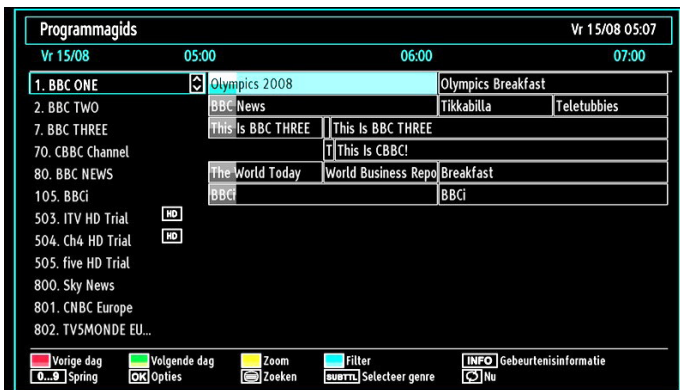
Programmagids

Vr 15/08 05:07

Vr 15/08 05:00 06:00 07:00

| Kanaal | | | |
|---|---|---|---|
| 1. BBC ONE | Olympics 2008 | Olympics Breakfast | |
| 2. BBC TWO | BBC News | Tikkabilla | Teletubbies |
| 7. BBC THREE | This Is BBC THREE | This Is BBC THREE | |
| 70. CBBC Channel | T | This Is CBBC! | |
| 80. BBC NEWS | The World Today | World Business Repo | Breakfast |
| 105. BBCi | BBCi | BBCi | |
| 503. ITV HD Trial HD | | | |
| 504. Ch4 HD Trial HD | | | |
| 505. five HD Trial | | | |
| 800. Sky News | | | |
| 801. CNBC Europe | | | |
| 802. TV5MONDE EU... | | | |

Vorige dag
Volgende dag
Zoom
Filter
INFO Gebeurtenisinformatie
0...9 Spring
OK Opties
Zoeken
SUBTTL Selecteer genre
Nu